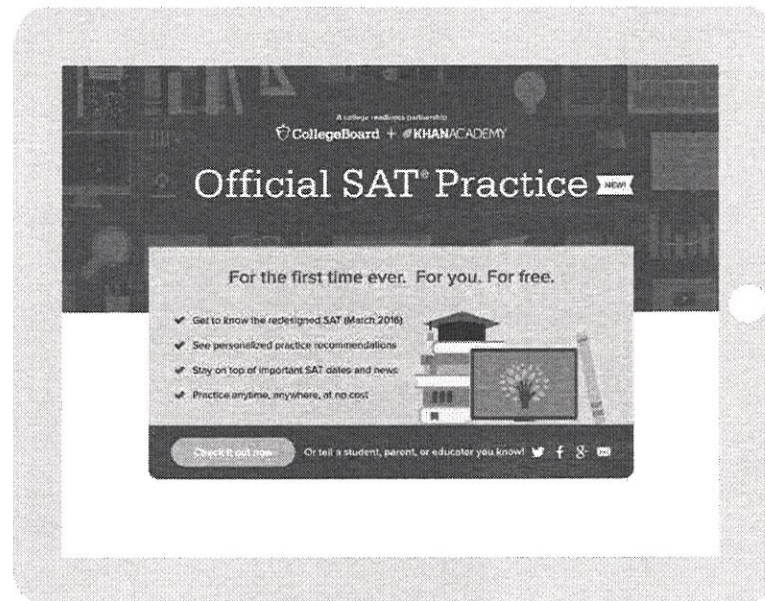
A college readiness partnership
CollegeBoard + KHANACADEMY

Official SAT® Practice NEW!

For the first time ever. For you. For free.

Get to know the redesigned SAT (March 2016)
See personalized practice recommendations
Stay on top of important SAT dates and news
Practice anytime, anywhere, at no cost

Check it out now
Or tell a student, parent, or educator you know!